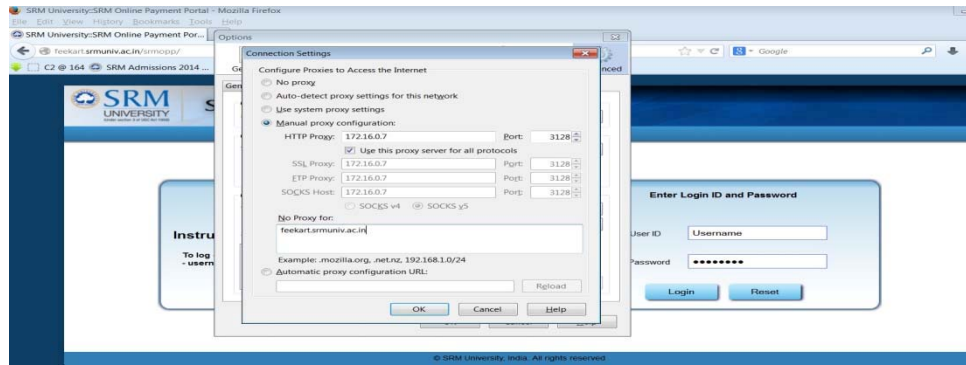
SRM University::SRM Online Payment Portal - Mozilla Firefox
File Edit View History Bookmarks Tools Help
SRM University::SRM Online Payment Por...
feekart.srmuniv.ac.in/srmopp/
C2 @ 164 SRM Admissions 2014 ...
Google
SRM UNIVERSITY
Options
Ge
Gen
nced
Connection Settings
Configure Proxies to Access the Internet
No proxy
Auto-detect proxy settings for this network
Use system proxy settings
Manual proxy configuration:
HTTP Proxy: 172.16.0.7 Port: 3128
Use this proxy server for all protocols
SSL Proxy: 172.16.0.7 Port: 3128
FTP Proxy: 172.16.0.7 Port: 3128
SOCKS Host: 172.16.0.7 Port: 3128
SOCKS v4 SOCKS v5
No Proxy for:
feekart.srmuniv.ac.in
Example: .mozilla.org, .net.nz, 192.168.1.0/24
Automatic proxy configuration URL:
Reload
OK Cancel Help
Instru
To log
- usern
Enter Login ID and Password
User ID Username
Password ••••••••
Login Reset
© SRM University, India. All rights reserved